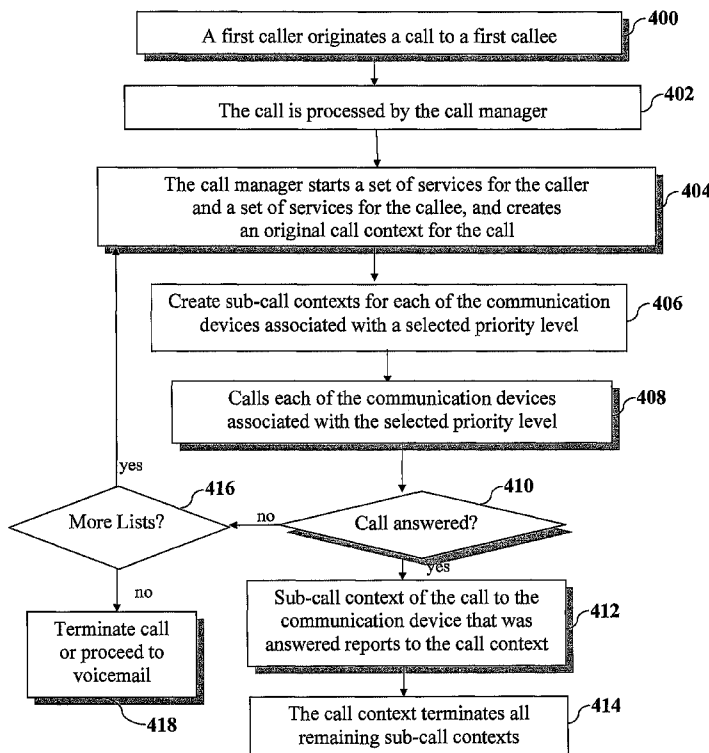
A first caller originates a call to a first callee
400

The call is processed by the call manager
402

The call manager starts a set of services for the caller and a set of services for the callee, and creates an original call context for the call
404

Create sub-call contexts for each of the communication devices associated with a selected priority level
406

Calls each of the communication devices associated with the selected priority level
408

yes

416
More Lists?

no

410
Call answered?

yes

no

Terminate call or proceed to voicemail
418

Sub-call context of the call to the communication device that was answered reports to the call context
412

The call context terminates all remaining sub-call contexts
414